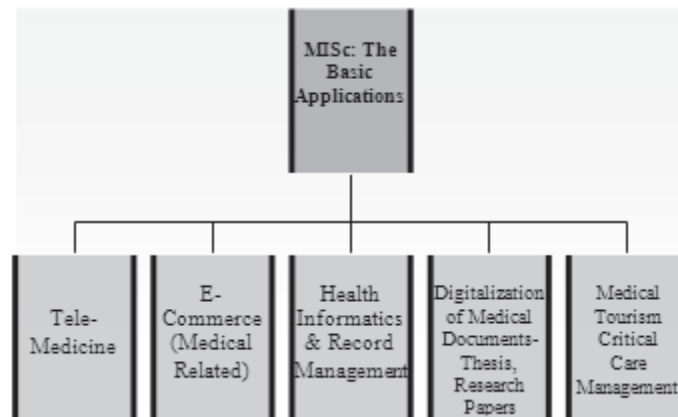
MISc: The Basic Applications

Tele-Medicine

E-Commerce (Medical Related)

Health Informatics & Record Management

Digitalization of Medical Documents-Thesis, Research Papers

Medical Tourism Critical Care Management